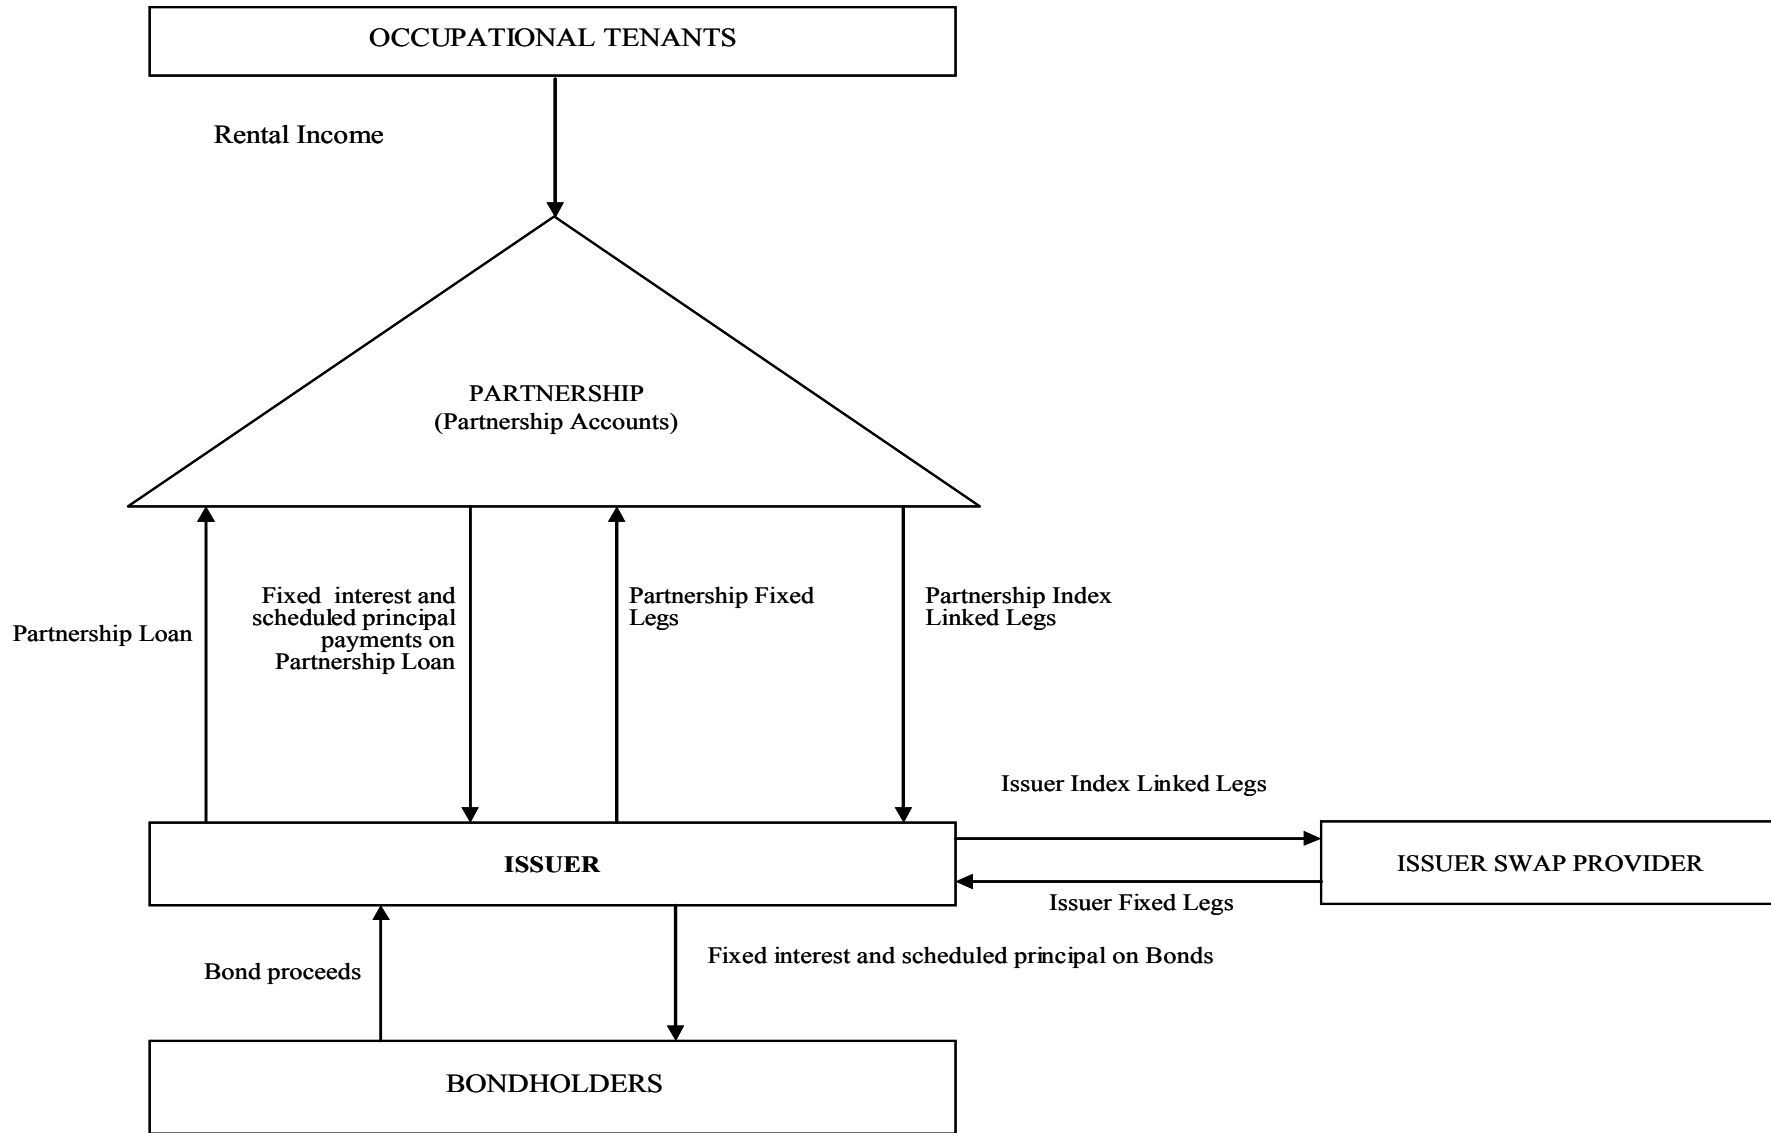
OCCUPATIONAL TENANTS

Rental Income

PARTNERSHIP
(Partnership Accounts)

Partnership Loan

Fixed interest and scheduled principal payments on Partnership Loan

Partnership Fixed Legs

Partnership Index Linked Legs

Issuer Index Linked Legs

ISSUER

ISSUER SWAP PROVIDER

Issuer Fixed Legs

Bond proceeds

Fixed interest and scheduled principal on Bonds

BONDHOLDERS